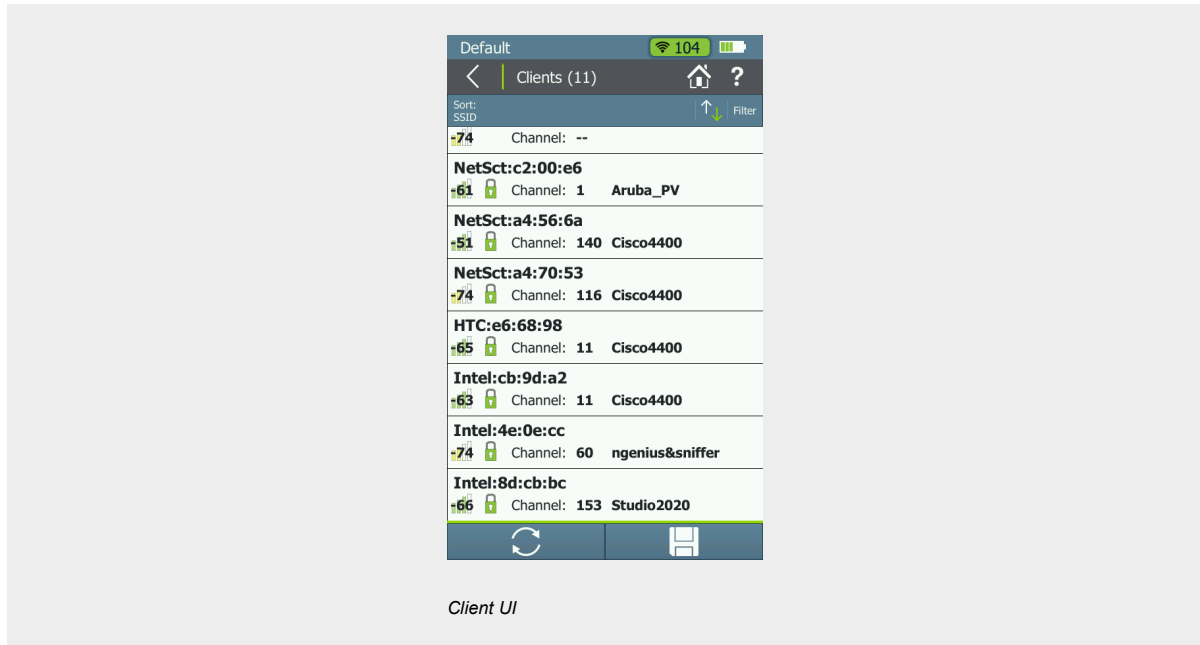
Default 104

Clients (11) ?

Sort:
SSID

Filter

-74 Channel: --

NetSct:c2:00:e6
-61 Channel: 1 Aruba_PV

NetSct:a4:56:6a
-51 Channel: 140 Cisco4400

NetSct:a4:70:53
-74 Channel: 116 Cisco4400

HTC:e6:68:98
-65 Channel: 11 Cisco4400

Intel:cb:9d:a2
-63 Channel: 11 Cisco4400

Intel:4e:0e:cc
-74 Channel: 60 ngenius&sniffer

Intel:8d:cb:bc
-66 Channel: 153 Studio2020

Client UI